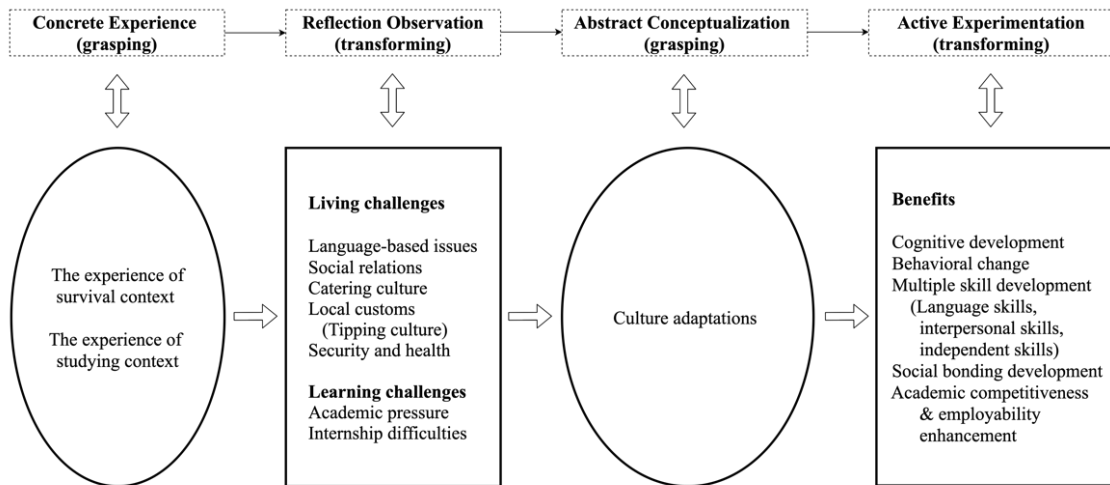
Concrete Experience (grasping)

Reflection Observation (transforming)

Abstract Conceptualization (grasping)

Active Experimentation (transforming)

The experience of survival context

The experience of studying context

Living challenges

Language-based issues
Social relations
Catering culture
Local customs (Tipping culture)
Security and health

Learning challenges
Academic pressure
Internship difficulties

Culture adaptations

Benefits

Cognitive development
Behavioral change
Multiple skill development (Language skills, interpersonal skills, independent skills)
Social bonding development
Academic competitiveness & employability enhancement